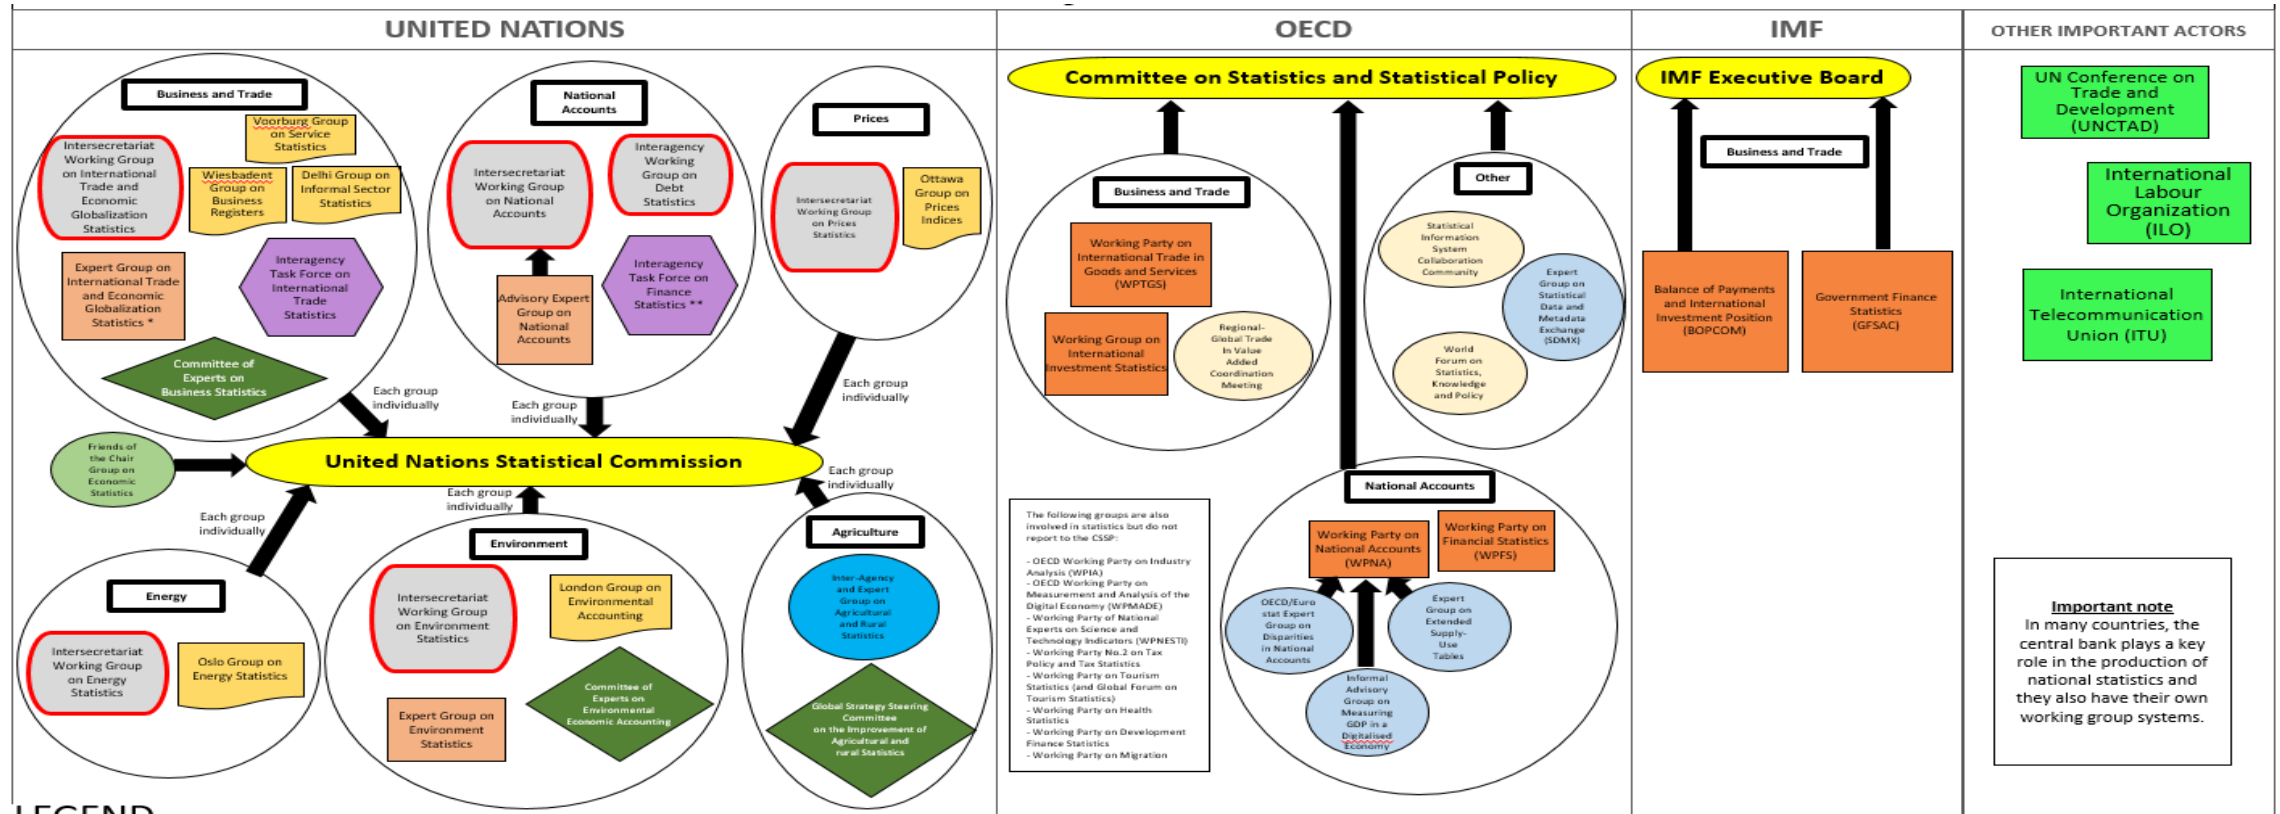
UNITED NATIONS

OECD

IMF

OTHER IMPORTANT ACTORS

Business and Trade

Voorburg Group on Service Statistics

Intersecretariat Working Group on International Trade and Economic Globalization Statistics

Wiesbadent Group on Business Registers

Delhi Group on Informal Sector Statistics

Expert Group on International Trade and Economic Globalization Statistics *

Interagency Task Force on International Trade Statistics

Committee of Experts on Business Statistics

National Accounts

Intersecretariat Working Group on National Accounts

Interagency Working Group on Debt Statistics

Advisory Expert Group on National Accounts

Interagency Task Force on Finance Statistics **

Prices

Intersecretariat Working Group on Prices Statistics

Ottawa Group on Prices Indices

Each group individually

Each group individually

Each group individually

Friends of the Chair Group on Economic Statistics

United Nations Statistical Commission

Each group individually

Each group individually

Each group individually

Energy

Intersecretariat Working Group on Energy Statistics

Oslo Group on Energy Statistics

Environment

Intersecretariat Working Group on Environment Statistics

London Group on Environmental Accounting

Expert Group on Environment Statistics

Committee of Experts on Environmental Economic Accounting

Agriculture

Inter-Agency and Expert Group on Agricultural and Rural Statistics

Global Strategy Steering Committee on the Improvement of Agricultural and rural Statistics

Committee on Statistics and Statistical Policy

Business and Trade

Working Party on International Trade in Goods and Services (WPTGS)

Working Group on International Investment Statistics

Regional-Global Trade In Value Added Coordination Meeting

Other

Statistical Information System Collaboration Community

Expert Group on Statistical Data and Metadata Exchange (SDMX)

World Forum on Statistics, Knowledge and Policy

The following groups are also involved in statistics but do not report to the CSSP:

- OECD Working Party on Industry Analysis (WPIA)
- OECD Working Party on Measurement and Analysis of the Digital Economy (WPMADE)
- Working Party of National Experts on Science and Technology Indicators (WPNESTI)
- Working Party No.2 on Tax Policy and Tax Statistics
- Working Party on Tourism Statistics (and Global Forum on Tourism Statistics)
- Working Party on Health Statistics
- Working Party on Development Finance Statistics
- Working Party on Migration

National Accounts

Working Party on National Accounts (WPNA)

Working Party on Financial Statistics (WPFS)

OECD/Eurostat Expert Group on Disparities in National Accounts

Expert Group on Extended Supply-Use Tables

Informal Advisory Group on Measuring GDP in a Digitalised Economy

IMF Executive Board

Business and Trade

Balance of Payments and International Investment Position (BOPCOM)

Government Finance Statistics (GFSAC)

UN Conference on Trade and Development (UNCTAD)

International Labour Organization (ILO)

International Telecommunication Union (ITU)

Important note
In many countries, the central bank plays a key role in the production of national statistics and they also have their own working group systems.

LEGEND